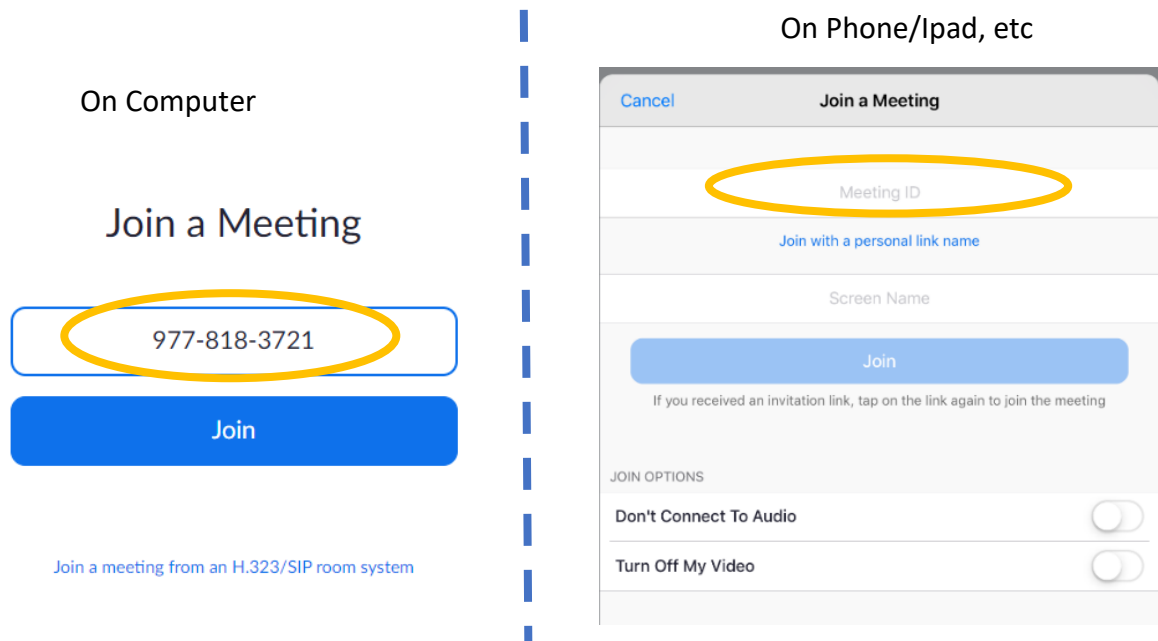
On Computer

Join a Meeting

977-818-3721

Join

Join a meeting from an H.323/SIP room system

On Phone/Ipad, etc

Cancel

Join a Meeting

Meeting ID

Join with a personal link name

Screen Name

Join

If you received an invitation link, tap on the link again to join the meeting

JOIN OPTIONS

Don't Connect To Audio

Turn Off My Video